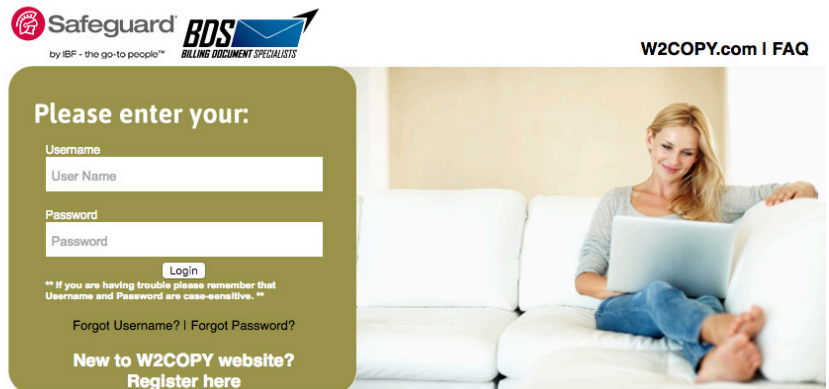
Safeguard®
by IBF - the go-to people™

BDS
BILLING DOCUMENT SPECIALISTS

W2COPY.com | FAQ

Please enter your:

Username
User Name

Password
Password

Login

** If you are having trouble please remember that Username and Password are case-sensitive. **

Forgot Username? | Forgot Password?

New to W2COPY website?
Register here